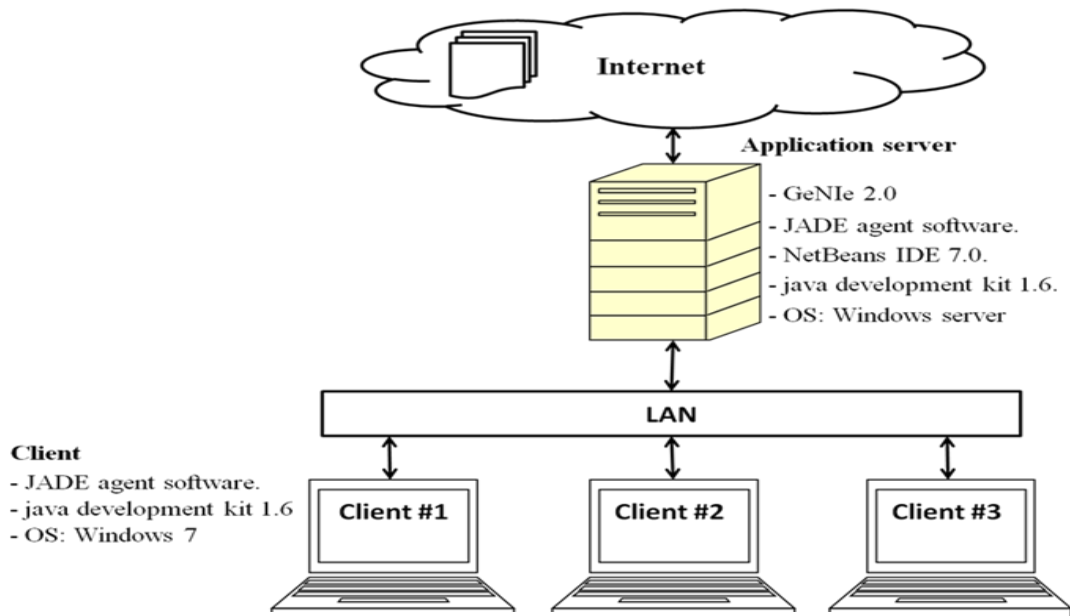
Internet

Application server

- GeNIe 2.0
- JADE agent software.
- NetBeans IDE 7.0.
- java development kit 1.6.
- OS: Windows server

LAN

Client
- JADE agent software.
- java development kit 1.6
- OS: Windows 7

Client #1

Client #2

Client #3